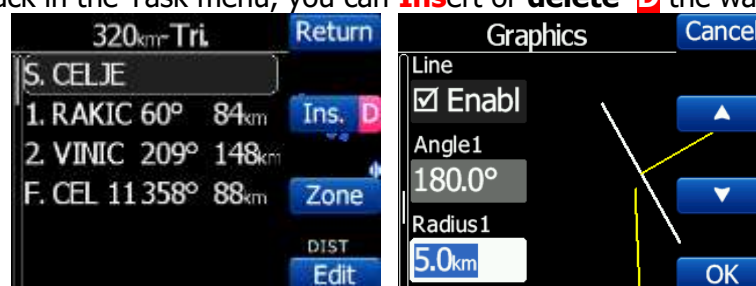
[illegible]ck in the Task menu, you can Insert or delete D the wa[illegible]

320km-Tri.
Return
S. CELJE
1. RAKIC 60° 84km
Ins. D
2. VINIC 209° 148km
F. CEL 11 358° 88km
Zone
DIST
Edit

Graphics
Cancel
Line
☑ Enabl
Angle1
180.0°
Radius1
5.0km
OK
▲
▼